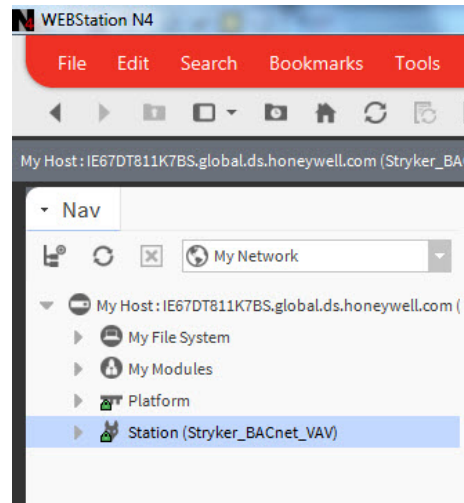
WEBStation N4

File Edit Search Bookmarks Tools

My Host : IE67DT811K7BS.global.ds.honeywell.com (Stryker_BA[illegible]

Nav

My Network

My Host : IE67DT811K7BS.global.ds.honeywell.com ([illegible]

My File System

My Modules

Platform

Station (Stryker_BACnet_VAV)